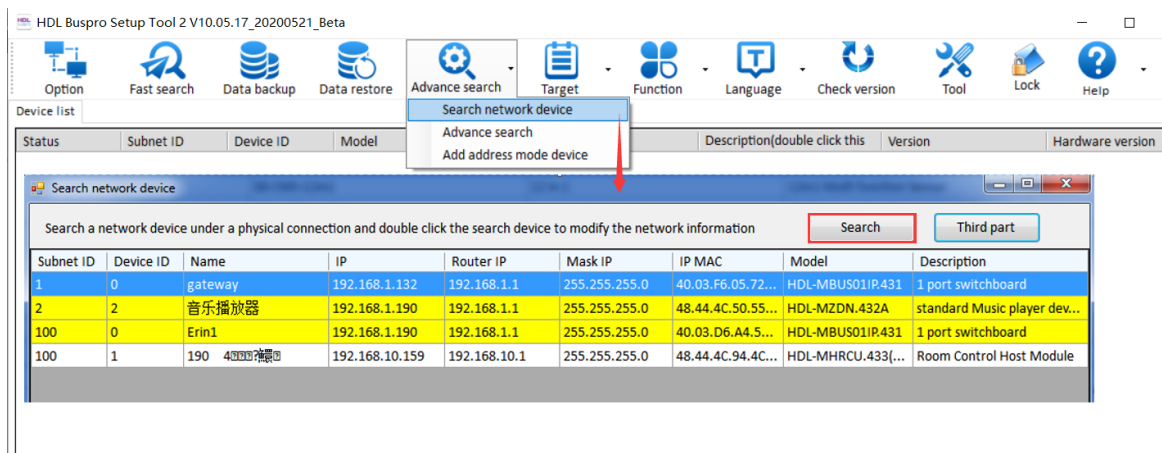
HDL Buspro Setup Tool 2 V10.05.17_20200521_Beta

Option
Fast search
Data backup
Data restore
Advance search
Target
Function
Language
Check version
Tool
Lock
Help

Device list

Search network device
Advance search
Add address mode device

| Status | Subnet ID | Device ID | Model | Description(double click this | Version | Hardware version |
|---|---|---|---|---|---|---|

Search network device

Search a network device under a physical connection and double click the search device to modify the network information

Search
Third part

| Subnet ID | Device ID | Name | IP | Router IP | Mask IP | IP MAC | Model | Description |
|---|---|---|---|---|---|---|---|---|
| 1 | 0 | gateway | 192.168.1.132 | 192.168.1.1 | 255.255.255.0 | 40.03.F6.05.72... | HDL-MBUS01IP.431 | 1 port switchboard |
| 2 | 2 | 音乐播放器 | 192.168.1.190 | 192.168.1.1 | 255.255.255.0 | 48.44.4C.50.55... | HDL-MZDN.432A | standard Music player dev... |
| 100 | 0 | Erin1 | 192.168.1.190 | 192.168.1.1 | 255.255.255.0 | 40.03.D6.A4.5... | HDL-MBUS01IP.431 | 1 port switchboard |
| 100 | 1 | 190 4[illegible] | 192.168.10.159 | 192.168.10.1 | 255.255.255.0 | 48.44.4C.94.4C... | HDL-MHRCU.433(... | Room Control Host Module |